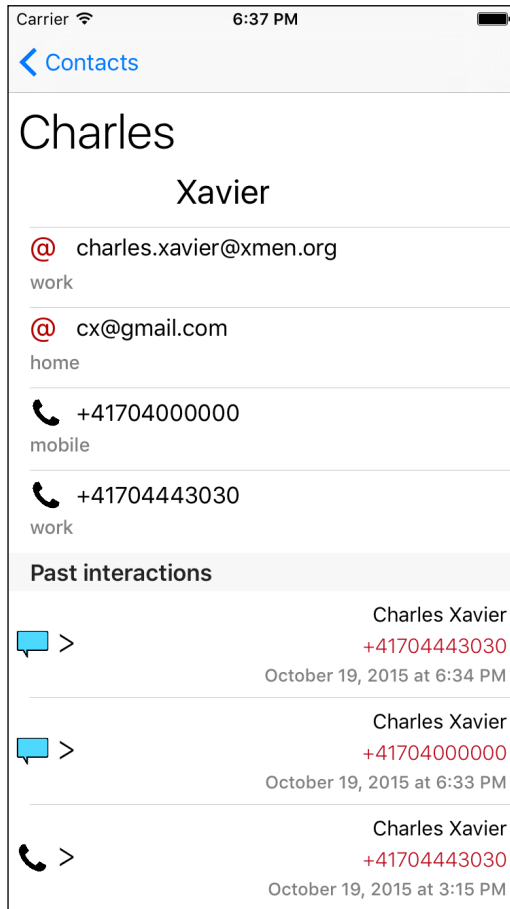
Carrier
6:37 PM

Contacts

Charles

Xavier

@ charles.xavier@xmen.org
work

@ cx@gmail.com
home

+41704000000
mobile

+41704443030
work

Past interactions

> Charles Xavier
+41704443030
October 19, 2015 at 6:34 PM

> Charles Xavier
+41704000000
October 19, 2015 at 6:33 PM

> Charles Xavier
+41704443030
October 19, 2015 at 3:15 PM